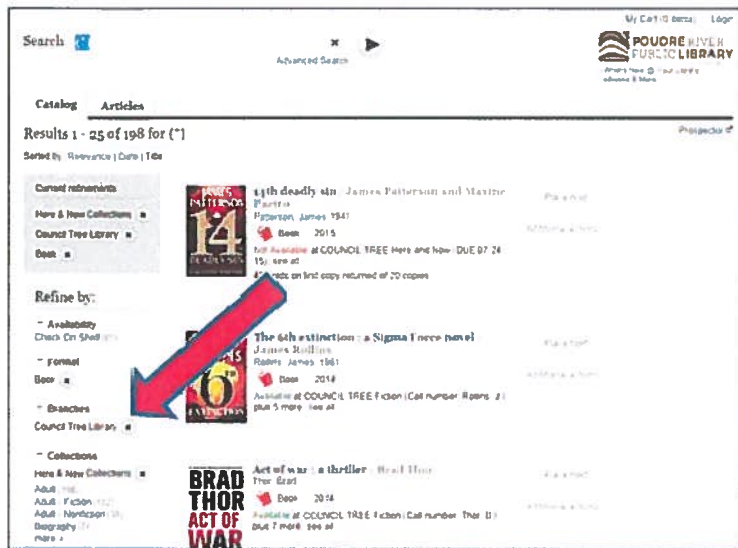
My Cart (0 items) Login

Search

Advanced Search

POUDRE RIVER PUBLIC LIBRARY

Catalog Articles

Results 1 - 25 of 198 for (*)

Sorted by: Relevance | Date | Title

Projector

Current refinements

Here & New Collections

Council Tree Library

Book

14th deadly sin : James Patterson and Maxine Paetro

Patterson, James 1947-

Book 2015

Not Available at COUNCIL TREE Here and Now (DUE 07-24-15), see all

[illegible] on first copy returned of 20 copies

Place hold

Refine by:

− Availability

Check On Shelf

− Format

Book

− Branches

Council Tree Library

− Collections

Here & New Collections

Adult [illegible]

Adult - Fiction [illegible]

Adult - Nonfiction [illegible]

Biography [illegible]

more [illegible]

The 6th extinction : a Sigma Force novel

James Rollins

Rollins, James 1961-

Book 2014

Available at COUNCIL TREE Fiction (Call number: Rollins, J) plus 5 more, see all

Place hold

Act of war : a thriller / Brad Thor

Thor, Brad

Book 2014

Available at COUNCIL TREE Fiction (Call number: Thor, B) plus 7 more, see all

Place hold

JAMES PATTERSON 14 DEADLY SIN

6th EXTINCTION

BRAD THOR ACT OF WAR